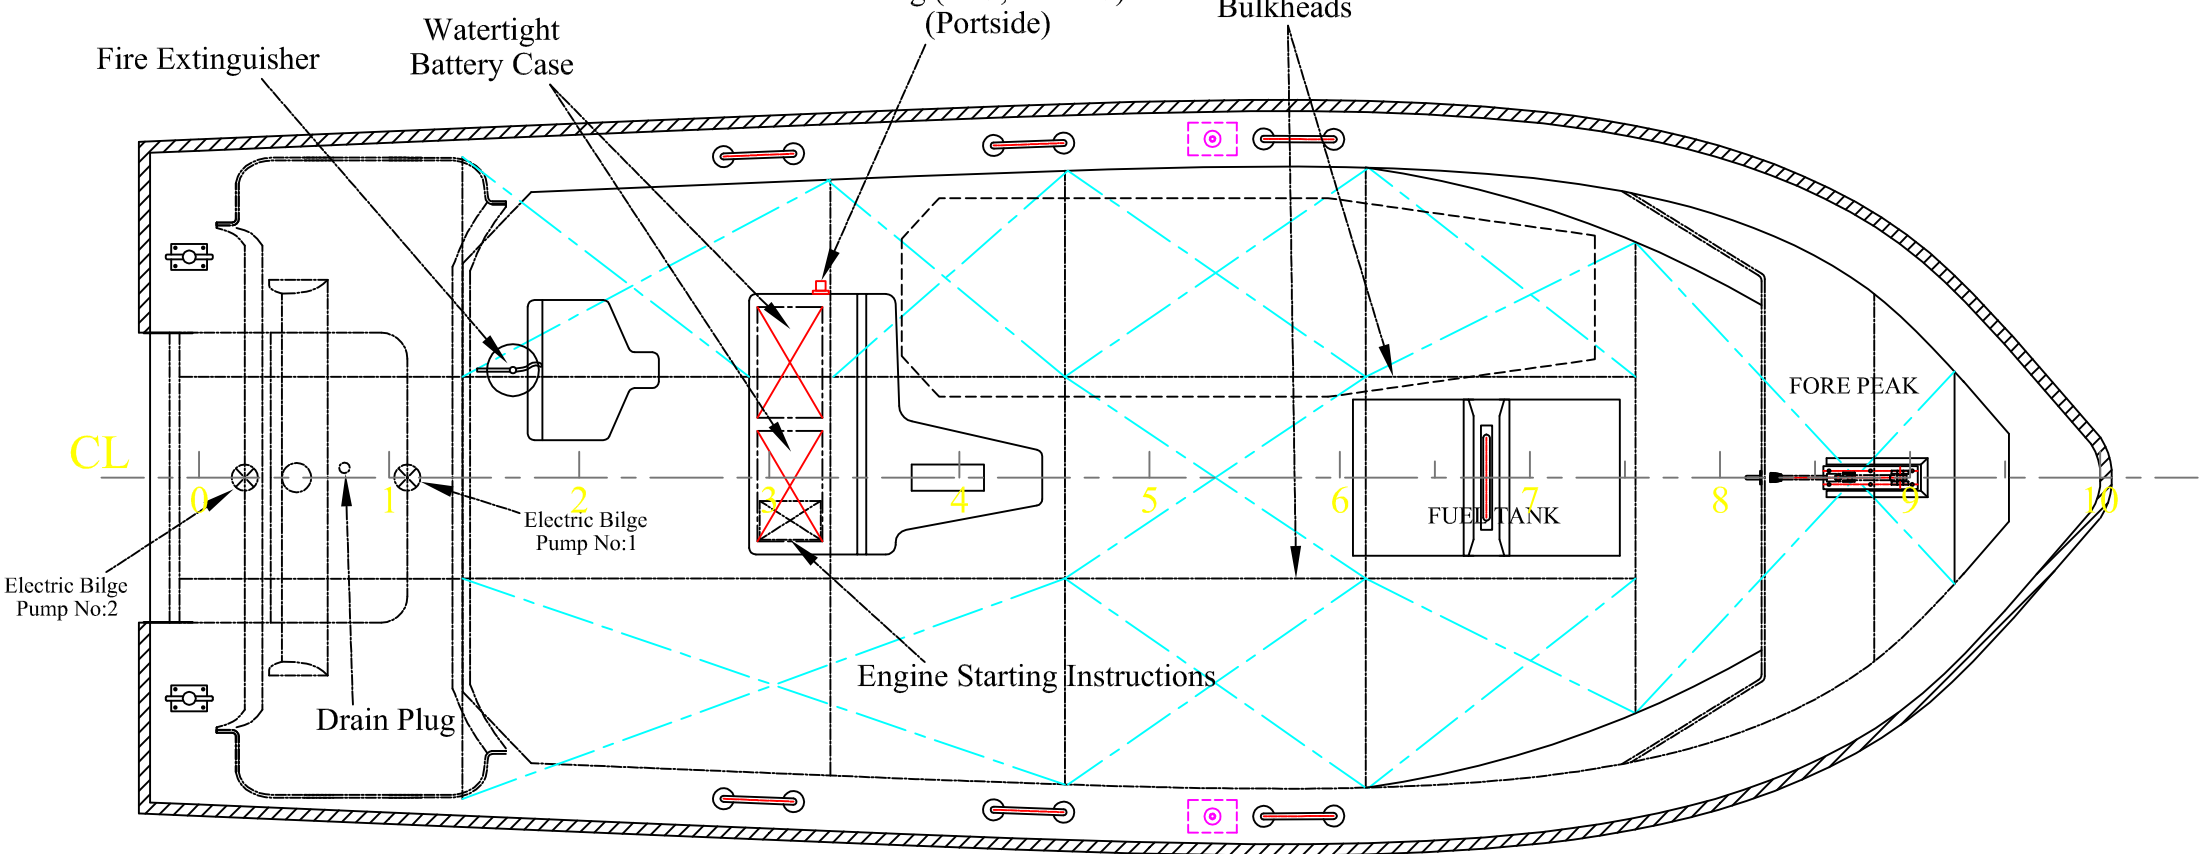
Fire Extinguisher

Watertight Battery Case

(Portside)

Bulkheads

CL

0

1

2

3

4

5

6

7

8

9

10

FORE PEAK

FUEL TANK

Electric Bilge Pump No:1

Electric Bilge Pump No:2

Drain Plug

Engine Starting Instructions